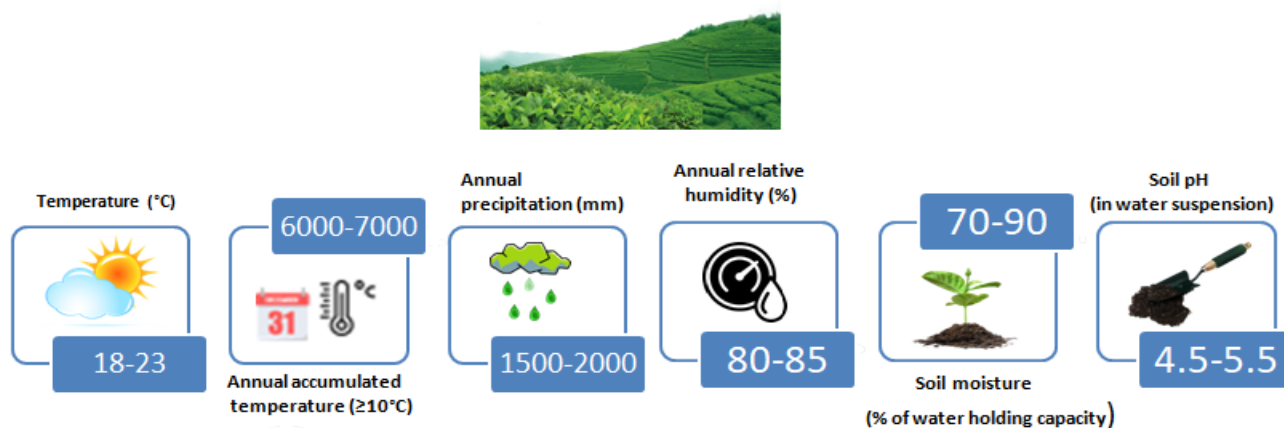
Temperature (°C)

18-23

6000-7000

31

°C

Annual accumulated temperature (≥10°C)

Annual precipitation (mm)

1500-2000

Annual relative humidity (%)

80-85

70-90

Soil moisture

(% of water holding capacity)

Soil pH (in water suspension)

4.5-5.5